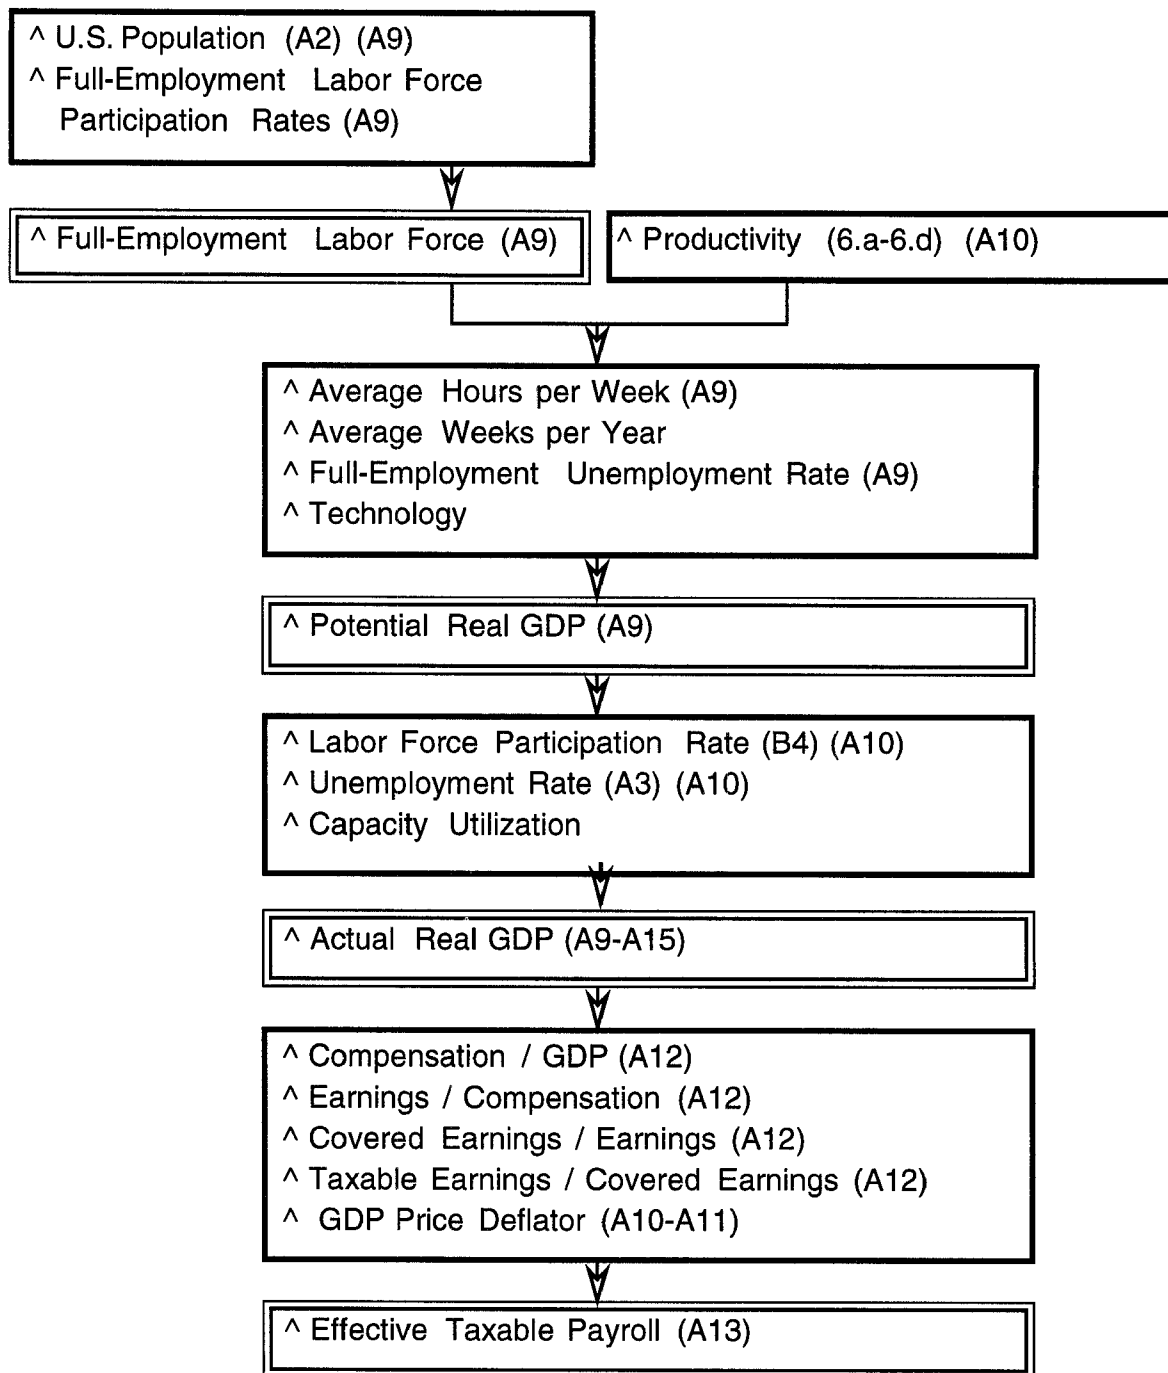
^ U.S. Population (A2) (A9)
^ Full-Employment Labor Force Participation Rates (A9)

^ Full-Employment Labor Force (A9)

^ Productivity (6.a-6.d) (A10)

^ Average Hours per Week (A9)
^ Average Weeks per Year
^ Full-Employment Unemployment Rate (A9)
^ Technology

^ Potential Real GDP (A9)

^ Labor Force Participation Rate (B4) (A10)
^ Unemployment Rate (A3) (A10)
^ Capacity Utilization

^ Actual Real GDP (A9-A15)

^ Compensation / GDP (A12)
^ Earnings / Compensation (A12)
^ Covered Earnings / Earnings (A12)
^ Taxable Earnings / Covered Earnings (A12)
^ GDP Price Deflator (A10-A11)

^ Effective Taxable Payroll (A13)